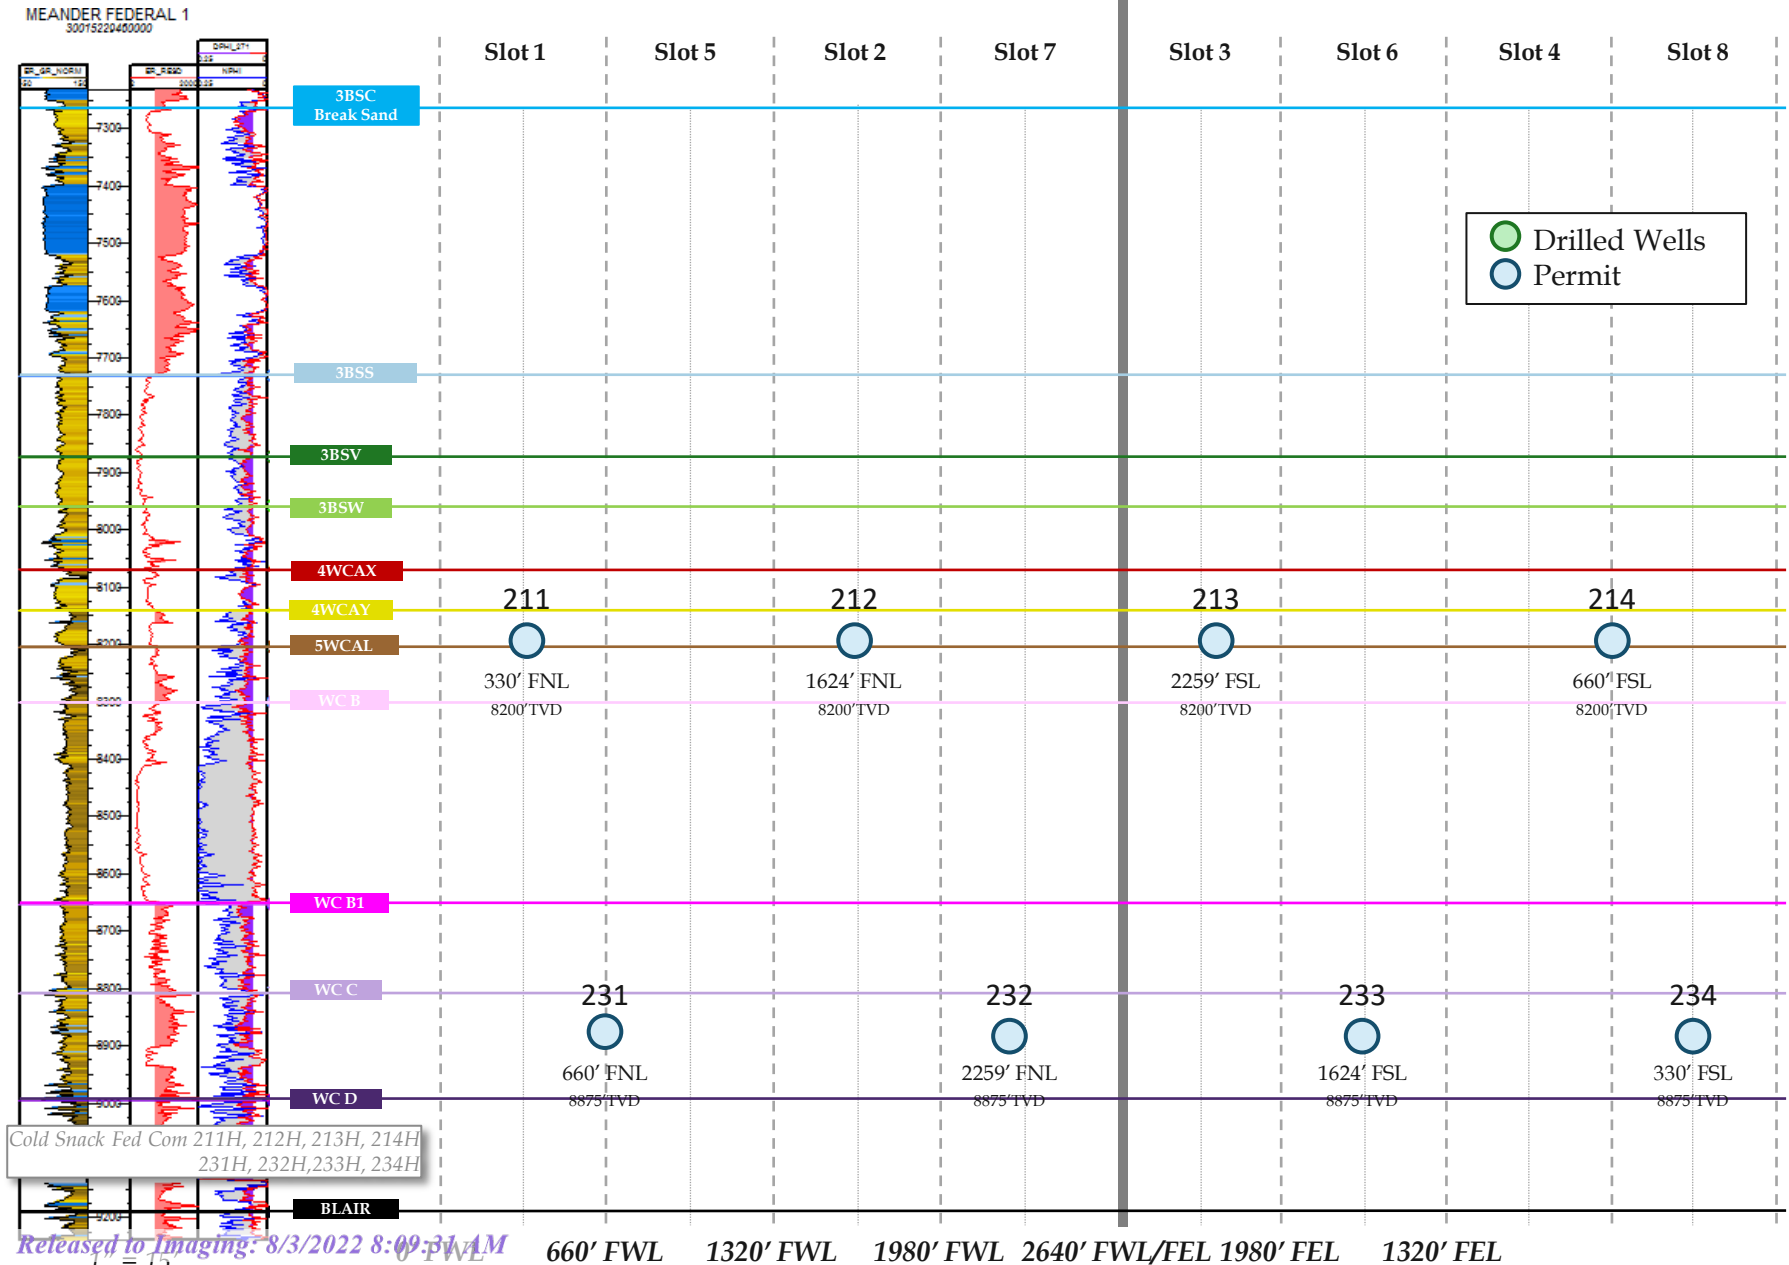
MEANDER FEDERAL 1
30015229460000

Slot 1 Slot 5 Slot 2 Slot 7 Slot 3 Slot 6 Slot 4 Slot 8

3BSC Break Sand

Drilled Wells
Permit

7300
7400
7500
7600
7700
3BSS
7800
3BSV
7900
3BSW
8000
4WCAX
8100
4WCAY
5WCAL
8200
WC B
8300
8400
8500
8600
WC B1
8700
WC C
8800
8900
WC D
9000
9200
BLAIR

211
330′ FNL
8200′TVD

212
1624′ FNL
8200′TVD

213
2259′ FSL
8200′TVD

214
660′ FSL
8200′TVD

231
660′ FNL
8875′TVD

232
2259′ FNL
8875′TVD

233
1624′ FSL
8875′TVD

234
330′ FSL
8875′TVD

Cold Snack Fed Com 211H, 212H, 213H, 214H
231H, 232H,233H, 234H

Released to Imaging: 8/3/2022 8:09:31 AM
0′ FWL 660′ FWL 1320′ FWL 1980′ FWL 2640′ FWL/FEL 1980′ FEL 1320′ FEL